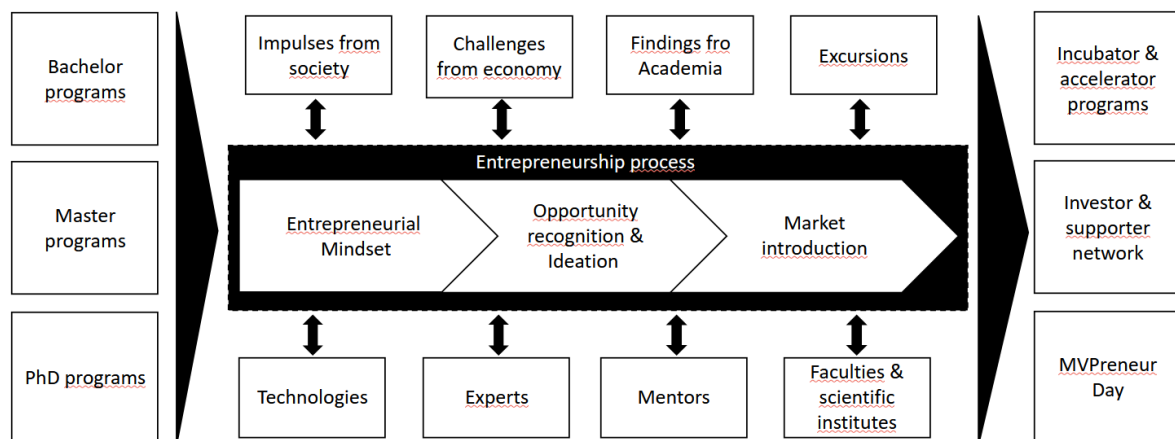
Bachelor programs

Master programs

PhD programs

Impulses from society

Challenges from economy

Findings fro Academia

Excursions

Entrepreneurship process

Entrepreneurial Mindset

Opportunity recognition & Ideation

Market introduction

Technologies

Experts

Mentors

Faculties & scientific institutes

Incubator & accelerator programs

Investor & supporter network

MVPreneur Day